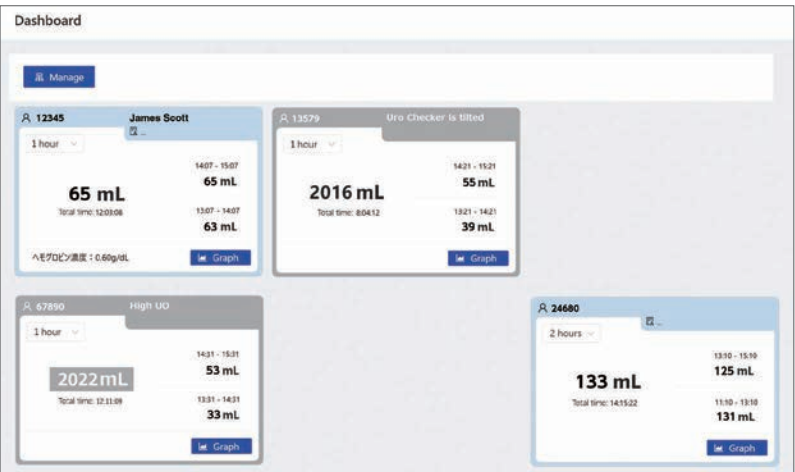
Dashboard

Manage

12345
James Scott
...
1 hour
14:07 - 15:07
65 mL
65 mL
Total time: 12:03:08
13:07 - 14:07
63 mL
ヘモグロビン濃度：0.60g/dL
Graph

13579
Uro Checker is tilted
1 hour
14:21 - 15:21
55 mL
2016 mL
Total time: 8:04:12
13:21 - 14:21
39 mL
Graph

67890
High UO
1 hour
14:31 - 15:31
53 mL
2022mL
Total time: 12:11:09
13:31 - 14:31
33 mL
Graph

24680
...
2 hours
13:10 - 15:10
125 mL
133 mL
Total time: 14:15:22
11:10 - 13:10
131 mL
Graph